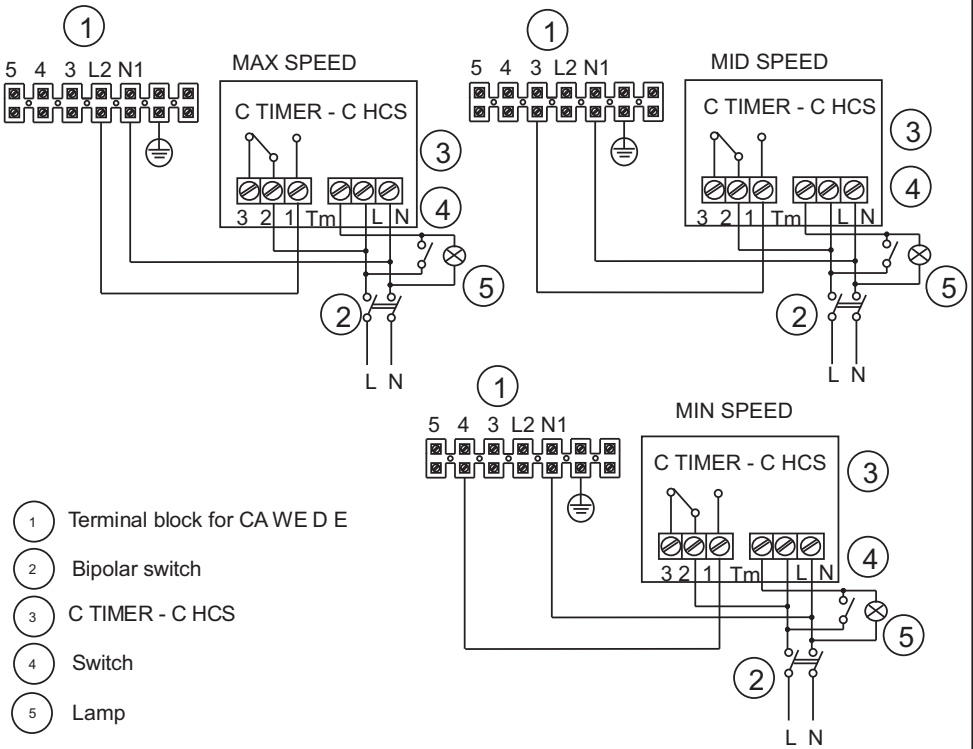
1
5 4 3 L2 N1
MAX SPEED
C TIMER - C HCS
3
3 2 1 Tm L N
4
5
2
L N

1
5 4 3 L2 N1
MID SPEED
C TIMER - C HCS
3
4
3 2 1 Tm L N
5
2
L N

1
5 4 3 L2 N1
MIN SPEED
C TIMER - C HCS
3
3 2 1 Tm L N
4
5
2
L N

1 Terminal block for CA WE D E
2 Bipolar switch
3 C TIMER - C HCS
4 Switch
5 Lamp